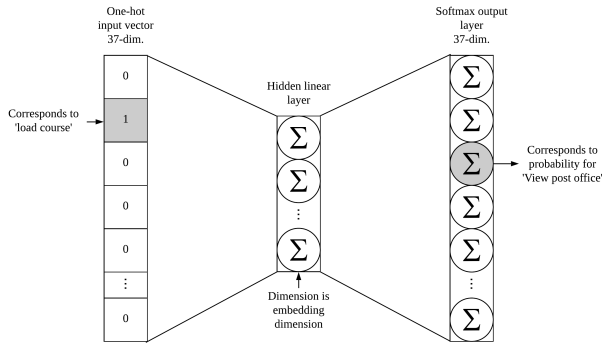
One-hot input vector 37-dim.

0
1
0
0
0
⋮
0

Corresponds to 'load course'

Hidden linear layer

$\Sigma$
$\Sigma$
⋮
$\Sigma$

Dimension is embedding dimension

Softmax output layer 37-dim.

$\Sigma$
$\Sigma$
$\Sigma$
$\Sigma$
$\Sigma$
⋮
$\Sigma$

Corresponds to probability for 'View post office'